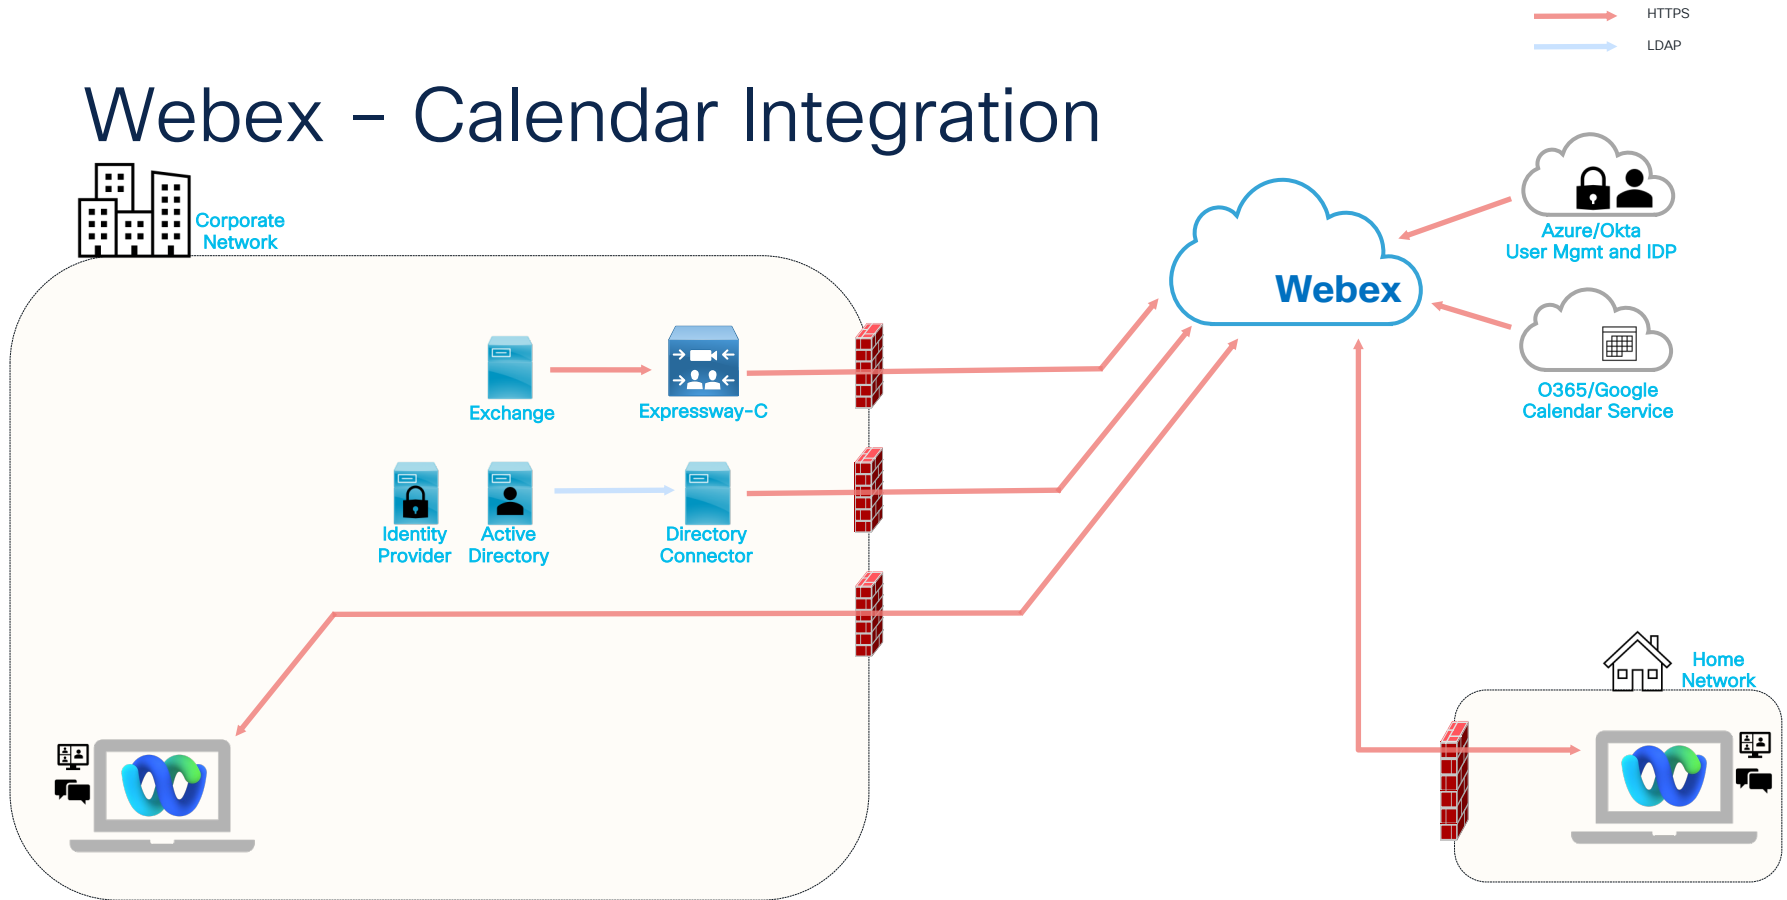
HTTPS
LDAP

Webex – Calendar Integration

Corporate Network

Exchange
Expressway-C

Identity Provider
Active Directory
Directory Connector

Webex

Azure/Okta
User Mgmt and IDP

O365/Google
Calendar Service

Home Network